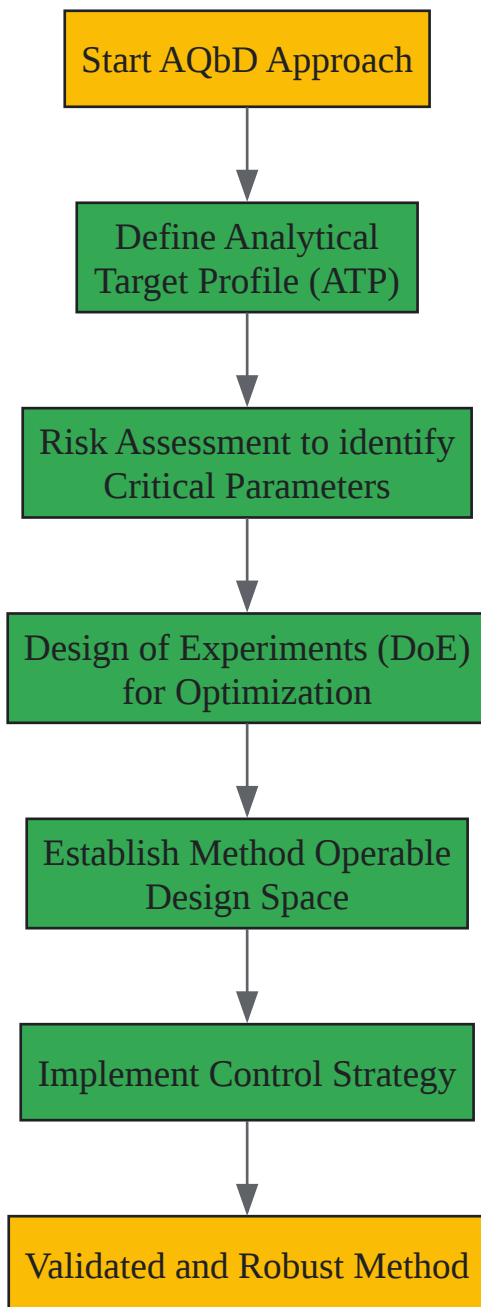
Start AQbD Approach

Define Analytical Target Profile (ATP)

Risk Assessment to identify Critical Parameters

Design of Experiments (DoE) for Optimization

Establish Method Operable Design Space

Implement Control Strategy

Validated and Robust Method